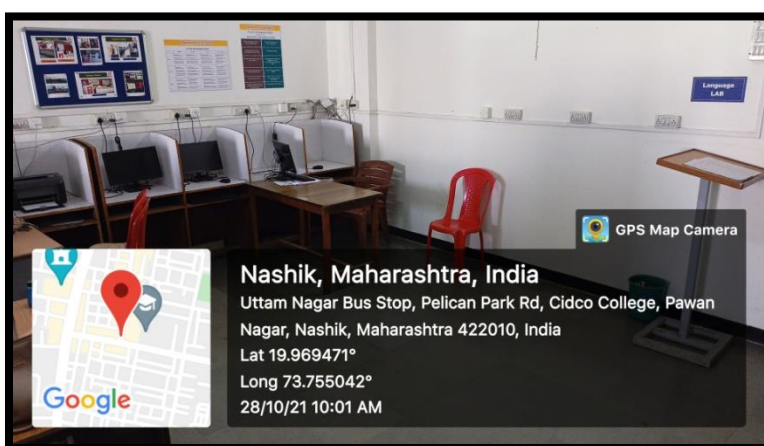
Language LAB

GPS Map Camera

Google

Nashik, Maharashtra, India

Uttam Nagar Bus Stop, Pelican Park Rd, Cidco College, Pawan Nagar, Nashik, Maharashtra 422010, India

Lat 19.969471°

Long 73.755042°

28/10/21 10:01 AM